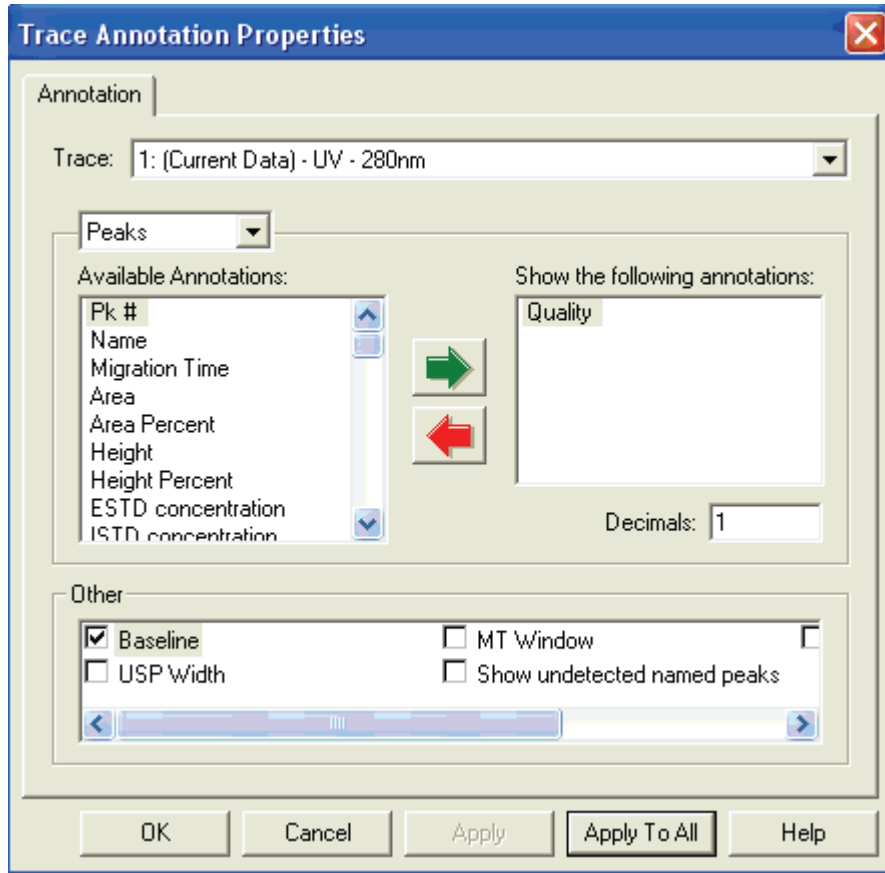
Trace Annotation Properties

Annotation

Trace: 1: (Current Data) - UV - 280nm

Peaks

Available Annotations:

Pk #
Name
Migration Time
Area
Area Percent
Height
Height Percent
ESTD concentration
ISTD concentration

Show the following annotations:

Quality

Decimals: 1

Other

Baseline
MT Window
USP Width
Show undetected named peaks

OK
Cancel
Apply
Apply To All
Help